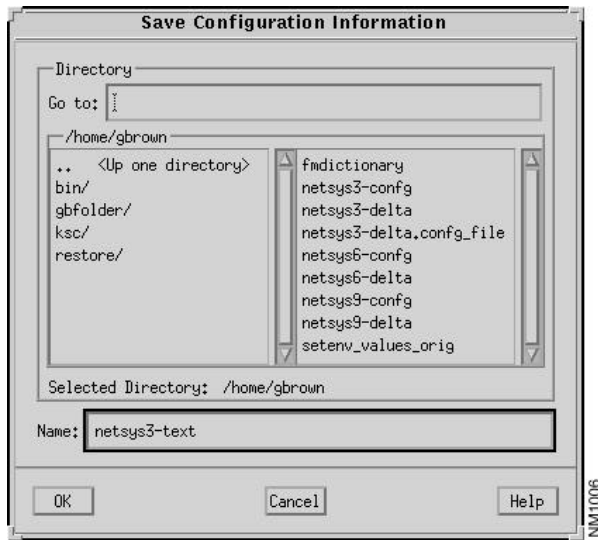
Save Configuration Information

Directory

Go to:

/home/gbrown

.. <Up one directory>
bin/
gbfolder/
ksc/
restore/

fmdictionary
netsys3-confg
netsys3-delta
netsys3-delta.confg_file
netsys6-confg
netsys6-delta
netsys9-confg
netsys9-delta
setenv_values_orig

Selected Directory: /home/gbrown

Name: netsys3-text

OK

Cancel

Help

NM1006